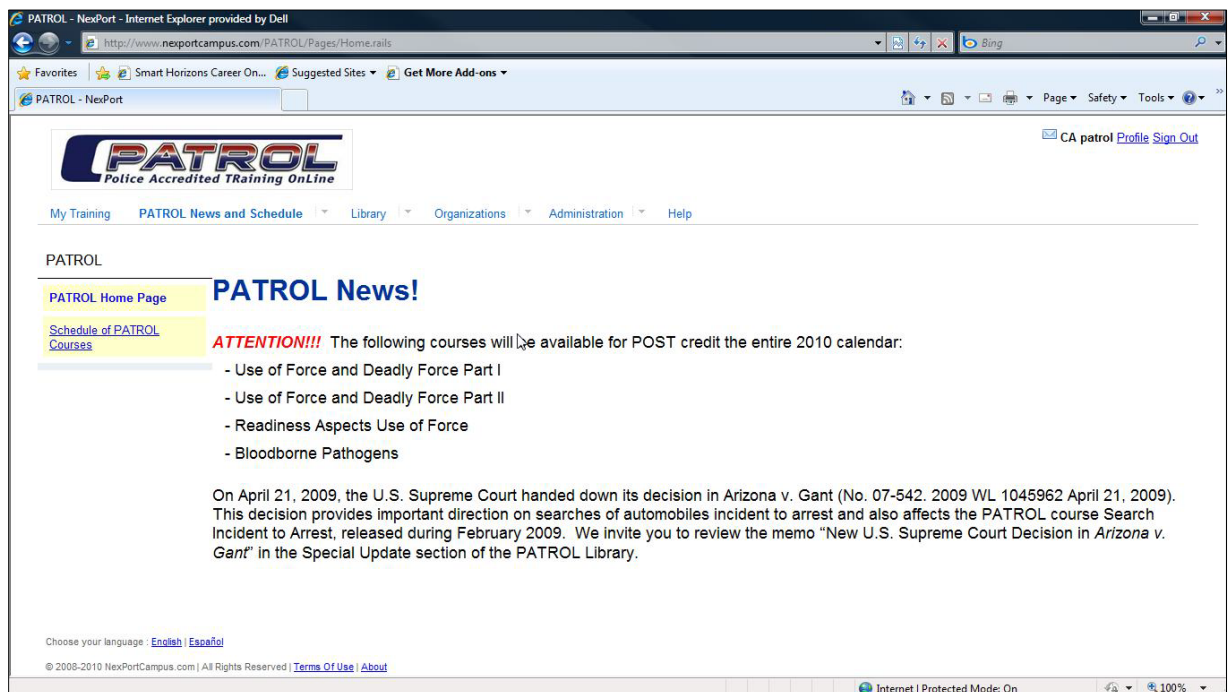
PATROL - NexPort - Internet Explorer provided by Dell

http://www.nexportcampus.com/PATROL/Pages/Home.rails

Bing

Favorites | Smart Horizons Career On... Suggested Sites ▾ Get More Add-ons ▾

PATROL - NexPort

Page ▾ Safety ▾ Tools ▾

CA patrol Profile Sign Out

PATROL
Police Accredited TRaining OnLine

My Training | PATROL News and Schedule | Library | Organizations | Administration | Help

PATROL

PATROL Home Page

Schedule of PATROL Courses

PATROL News!

ATTENTION!!! The following courses will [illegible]e available for POST credit the entire 2010 calendar:

- Use of Force and Deadly Force Part I

- Use of Force and Deadly Force Part II

- Readiness Aspects Use of Force

- Bloodborne Pathogens

On April 21, 2009, the U.S. Supreme Court handed down its decision in Arizona v. Gant (No. 07-542. 2009 WL 1045962 April 21, 2009). This decision provides important direction on searches of automobiles incident to arrest and also affects the PATROL course Search Incident to Arrest, released during February 2009. We invite you to review the memo "New U.S. Supreme Court Decision in Arizona v. Gant" in the Special Update section of the PATROL Library.

Choose your language : English | Español

© 2008-2010 NexPortCampus.com | All Rights Reserved | Terms Of Use | About

Internet | Protected Mode: On

100%